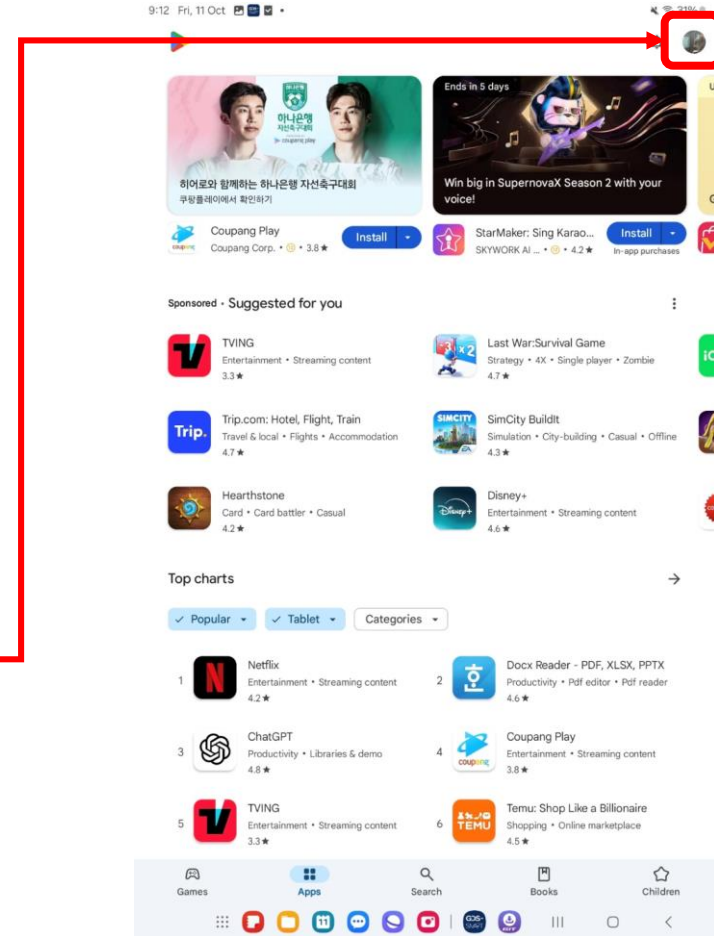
9:12 Fri, 11 Oct

하나은행 자선축구대회

히어로와 함께하는 하나은행 자선축구대회
쿠팡플레이에서 확인하기

Coupang Play
Coupang Corp. • 3.8★
Install

Ends in 5 days
Win big in SupernovaX Season 2 with your voice!

StarMaker: Sing Karao...
SKYWORK AI ... • 4.2★
Install
In-app purchases

Sponsored • Suggested for you

TVING
Entertainment • Streaming content
3.3★

Last War:Survival Game
Strategy • 4X • Single player • Zombie
4.7★

Trip.com: Hotel, Flight, Train
Travel & local • Flights • Accommodation
4.7★

SimCity BuildIt
Simulation • City-building • Casual • Offline
4.3★

Hearthstone
Card • Card battler • Casual
4.2★

Disney+
Entertainment • Streaming content
4.6★

Top charts

Popular
Tablet
Categories

1 Netflix
Entertainment • Streaming content
4.2★

2 Docx Reader - PDF, XLSX, PPTX
Productivity • Pdf editor • Pdf reader
4.6★

3 ChatGPT
Productivity • Libraries & demo
4.8★

4 Coupang Play
Entertainment • Streaming content
3.8★

5 TVING
Entertainment • Streaming content
3.3★

6 Temu: Shop Like a Billionaire
Shopping • Online marketplace
4.5★

Games
Apps
Search
Books
Children